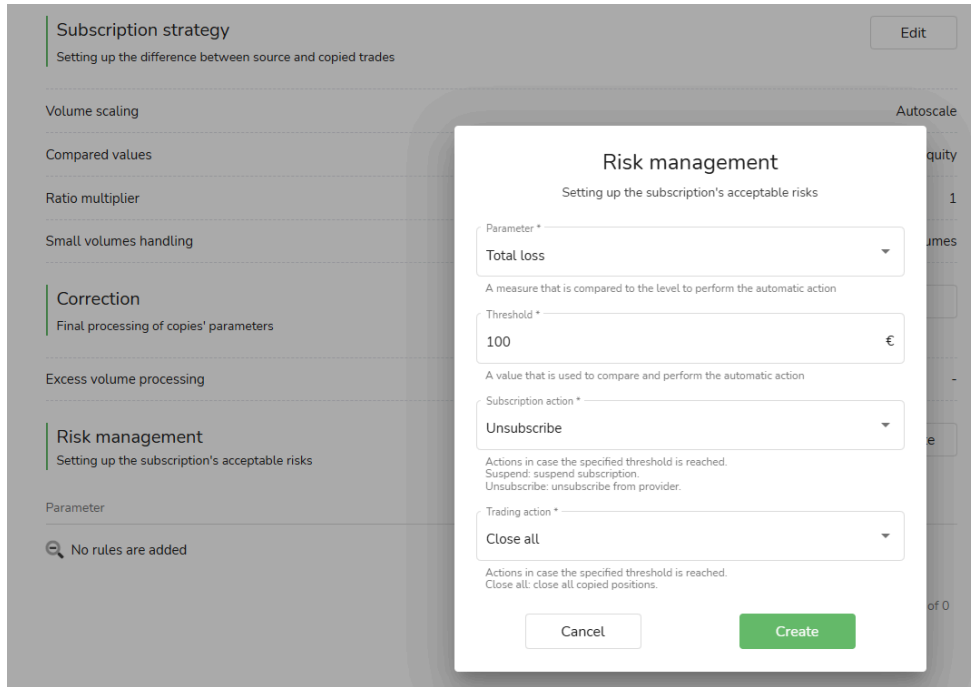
Subscription strategy
Setting up the difference between source and copied trades

Edit

Volume scaling
Autoscale

Compared values
quity

Ratio multiplier
1

Small volumes handling
umes

Correction
Final processing of copies' parameters

Excess volume processing
-

Risk management
Setting up the subscription's acceptable risks

e

Parameter

No rules are added

of 0

Risk management
Setting up the subscription's acceptable risks

Parameter *
Total loss
A measure that is compared to the level to perform the automatic action

Threshold *
100
€
A value that is used to compare and perform the automatic action

Subscription action *
Unsubscribe
Actions in case the specified threshold is reached.
Suspend: suspend subscription.
Unsubscribe: unsubscribe from provider.

Trading action *
Close all
Actions in case the specified threshold is reached.
Close all: close all copied positions.

Cancel
Create